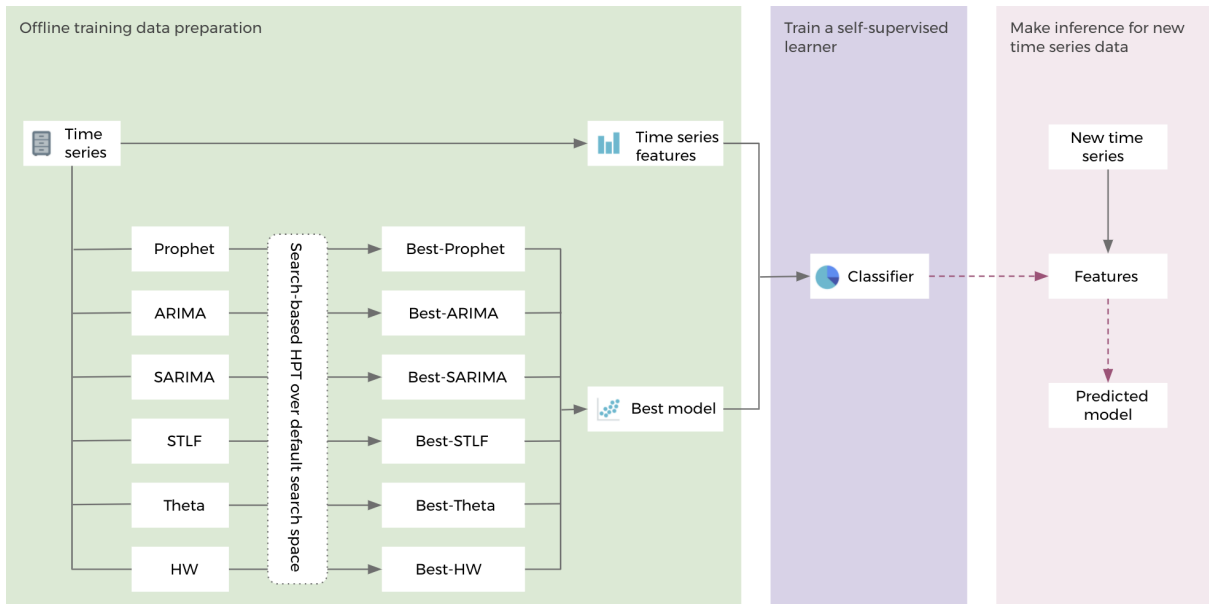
Offline training data preparation

Train a self-supervised learner

Make inference for new time series data

Time series

Time series features

New time series

Prophet

ARIMA

SARIMA

STLF

Theta

HW

Search-based HPT over default search space

Best-Prophet

Best-ARIMA

Best-SARIMA

Best-STLF

Best-Theta

Best-HW

Best model

Classifier

Features

Predicted model